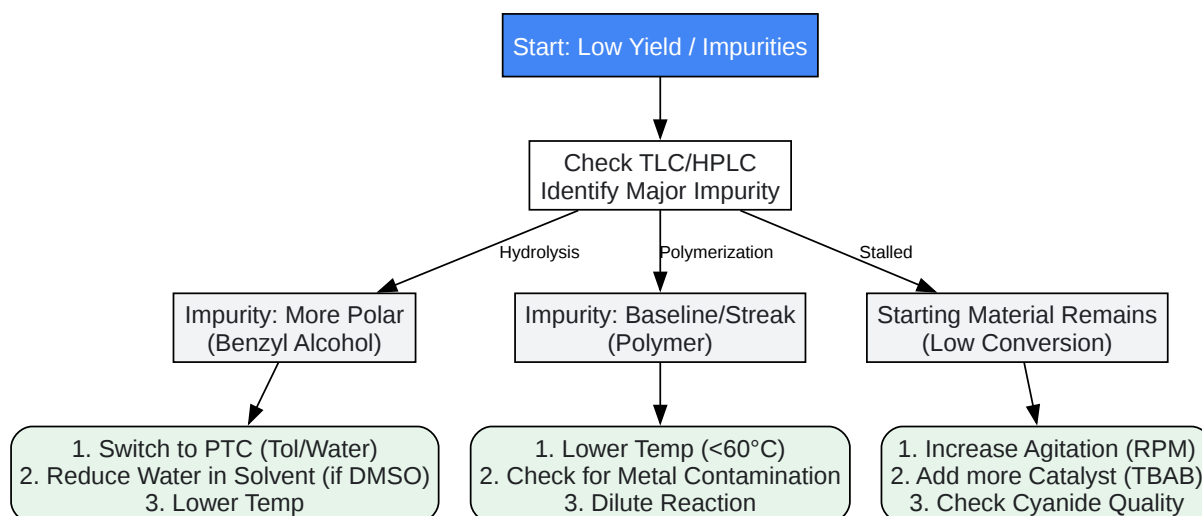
Start: Low Yield / Impurities

Check TLC/HPLC
Identify Major Impurity

Hydrolysis

Polymerization

Stalled

Impurity: More Polar
(Benzyl Alcohol)

Impurity: Baseline/Streak
(Polymer)

Starting Material Remains
(Low Conversion)

1. Switch to PTC (Tol/Water)
2. Reduce Water in Solvent (if DMSO)
3. Lower Temp

1. Lower Temp (<60°C)
2. Check for Metal Contamination
3. Dilute Reaction

1. Increase Agitation (RPM)
2. Add more Catalyst (TBAB)
3. Check Cyanide Quality